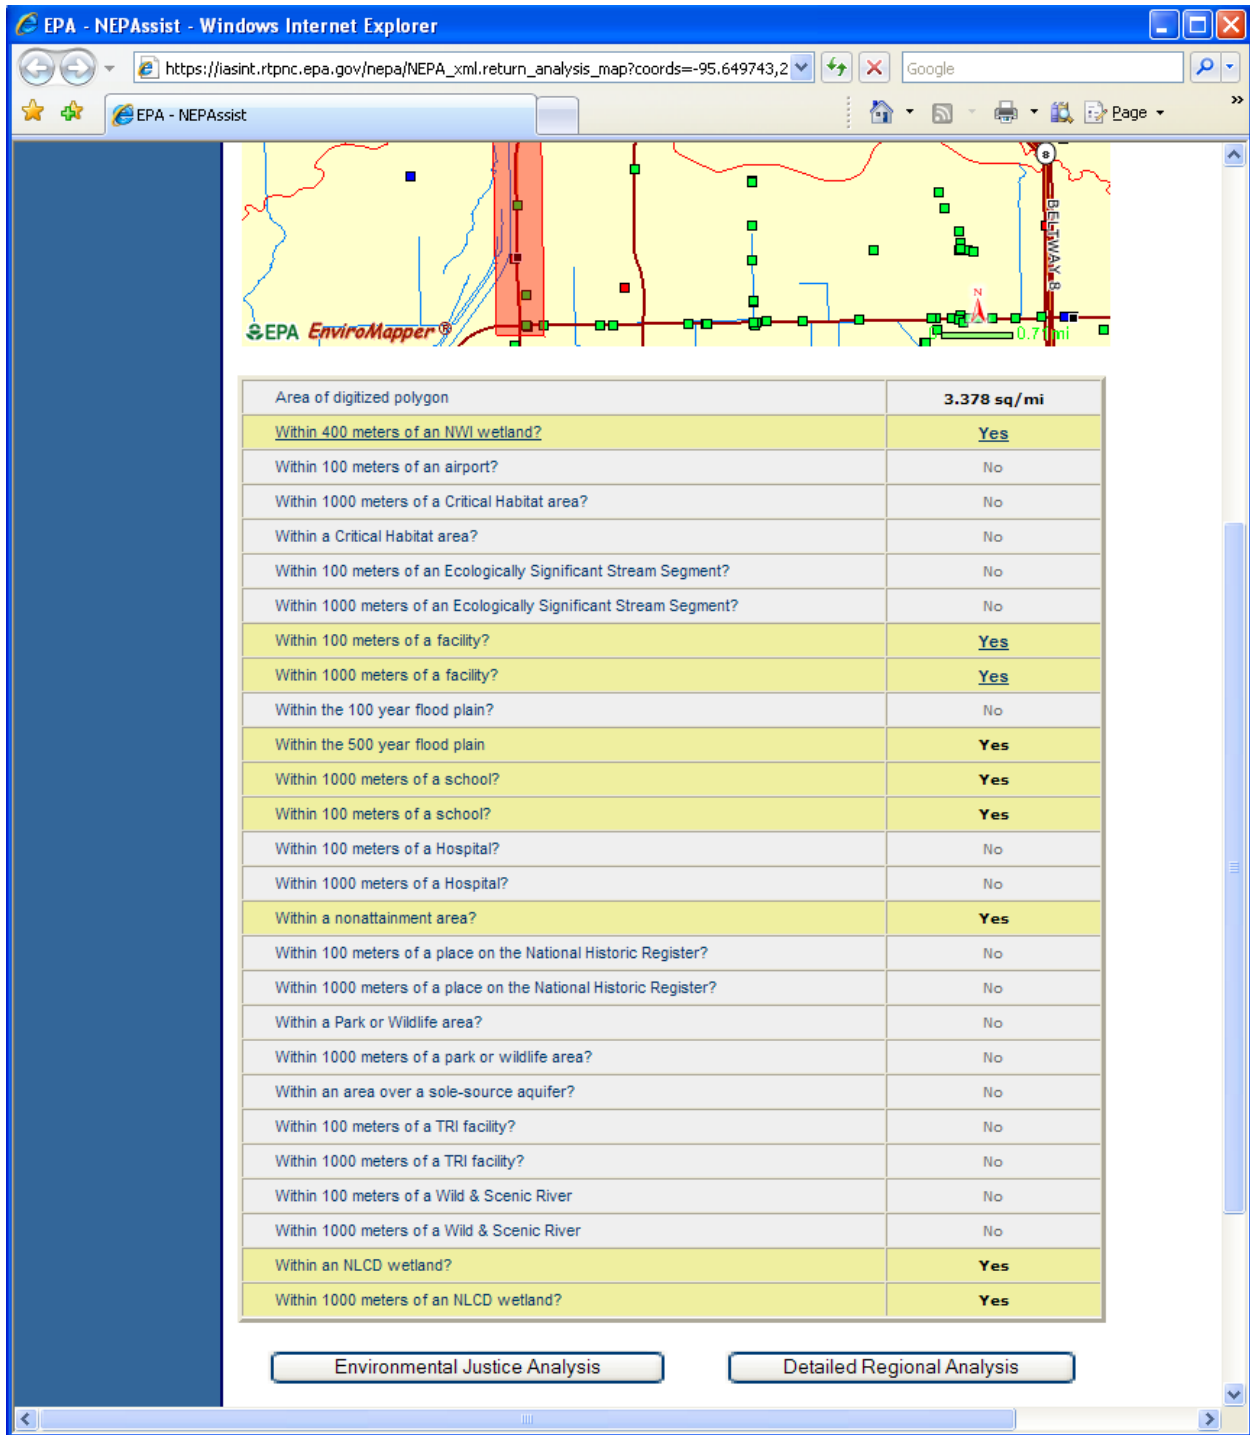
EPA - NEPAssist - Windows Internet Explorer

https://iasint.rtpnc.epa.gov/nepa/NEPA_xml.return_analysis_map?coords=-95.649743,2

Google

EPA - NEPAssist

Page

BELTWAY 8

N

EPA EnviroMapper®

0.7 mi

| Area of digitized polygon | 3.378 sq/mi |
|---|---|
| Within 400 meters of an NWI wetland? | Yes |
| Within 100 meters of an airport? | No |
| Within 1000 meters of a Critical Habitat area? | No |
| Within a Critical Habitat area? | No |
| Within 100 meters of an Ecologically Significant Stream Segment? | No |
| Within 1000 meters of an Ecologically Significant Stream Segment? | No |
| Within 100 meters of a facility? | Yes |
| Within 1000 meters of a facility? | Yes |
| Within the 100 year flood plain? | No |
| Within the 500 year flood plain | Yes |
| Within 1000 meters of a school? | Yes |
| Within 100 meters of a school? | Yes |
| Within 100 meters of a Hospital? | No |
| Within 1000 meters of a Hospital? | No |
| Within a nonattainment area? | Yes |
| Within 100 meters of a place on the National Historic Register? | No |
| Within 1000 meters of a place on the National Historic Register? | No |
| Within a Park or Wildlife area? | No |
| Within 1000 meters of a park or wildlife area? | No |
| Within an area over a sole-source aquifer? | No |
| Within 100 meters of a TRI facility? | No |
| Within 1000 meters of a TRI facility? | No |
| Within 100 meters of a Wild & Scenic River | No |
| Within 1000 meters of a Wild & Scenic River | No |
| Within an NLCD wetland? | Yes |
| Within 1000 meters of an NLCD wetland? | Yes |

Environmental Justice Analysis

Detailed Regional Analysis